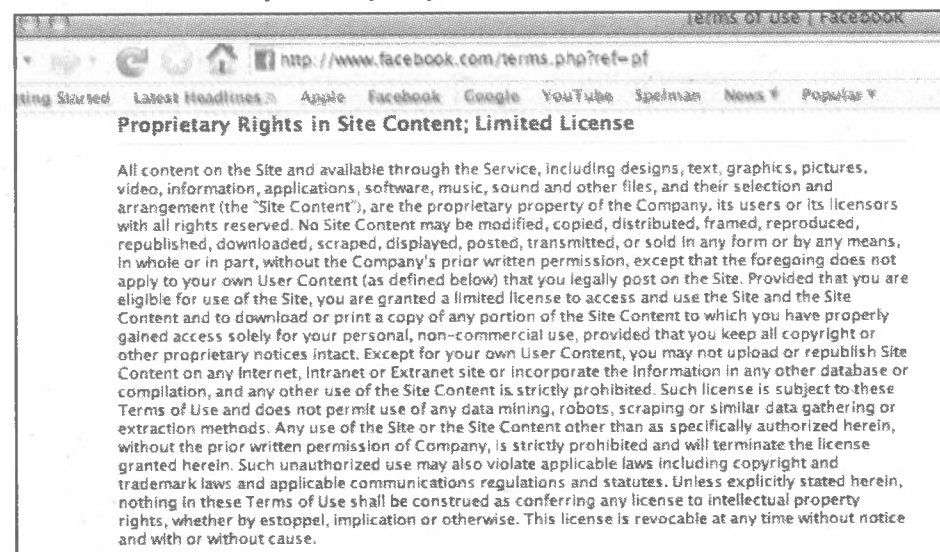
Terms of Use | Facebook

http://www.facebook.com/terms.php?ref=pf

ting Started Latest Headlines Apple Facebook Google YouTube Spelman News ▾ Popular ▾

Proprietary Rights in Site Content; Limited License

All content on the Site and available through the Service, including designs, text, graphics, pictures, video, information, applications, software, music, sound and other files, and their selection and arrangement (the "Site Content"), are the proprietary property of the Company, its users or its licensors with all rights reserved. No Site Content may be modified, copied, distributed, framed, reproduced, republished, downloaded, scraped, displayed, posted, transmitted, or sold in any form or by any means, in whole or in part, without the Company's prior written permission, except that the foregoing does not apply to your own User Content (as defined below) that you legally post on the Site. Provided that you are eligible for use of the Site, you are granted a limited license to access and use the Site and the Site Content and to download or print a copy of any portion of the Site Content to which you have properly gained access solely for your personal, non-commercial use, provided that you keep all copyright or other proprietary notices intact. Except for your own User Content, you may not upload or republish Site Content on any Internet, Intranet or Extranet site or incorporate the information in any other database or compilation, and any other use of the Site Content is strictly prohibited. Such license is subject to these Terms of Use and does not permit use of any data mining, robots, scraping or similar data gathering or extraction methods. Any use of the Site or the Site Content other than as specifically authorized herein, without the prior written permission of Company, is strictly prohibited and will terminate the license granted herein. Such unauthorized use may also violate applicable laws including copyright and trademark laws and applicable communications regulations and statutes. Unless explicitly stated herein, nothing in these Terms of Use shall be construed as conferring any license to intellectual property rights, whether by estoppel, implication or otherwise. This license is revocable at any time without notice and with or without cause.